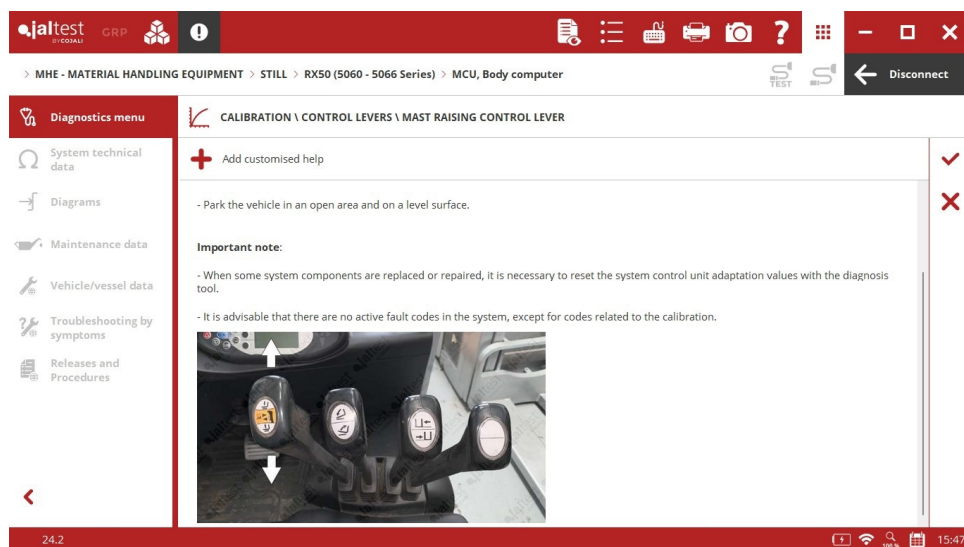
jaltest BY COJALI GRP

> MHE - MATERIAL HANDLING EQUIPMENT > STILL > RX50 (5060 - 5066 Series) > MCU, Body computer

TEST

Disconnect

Diagnostics menu

System technical data

Diagrams

Maintenance data

Vehicle/vessel data

Troubleshooting by symptoms

Releases and Procedures

CALIBRATION \ CONTROL LEVERS \ MAST RAISING CONTROL LEVER

Add customised help

- Park the vehicle in an open area and on a level surface.

**Important note**:

- When some system components are replaced or repaired, it is necessary to reset the system control unit adaptation values with the diagnosis tool.

- It is advisable that there are no active fault codes in the system, except for codes related to the calibration.

24.2

100 %

15:47